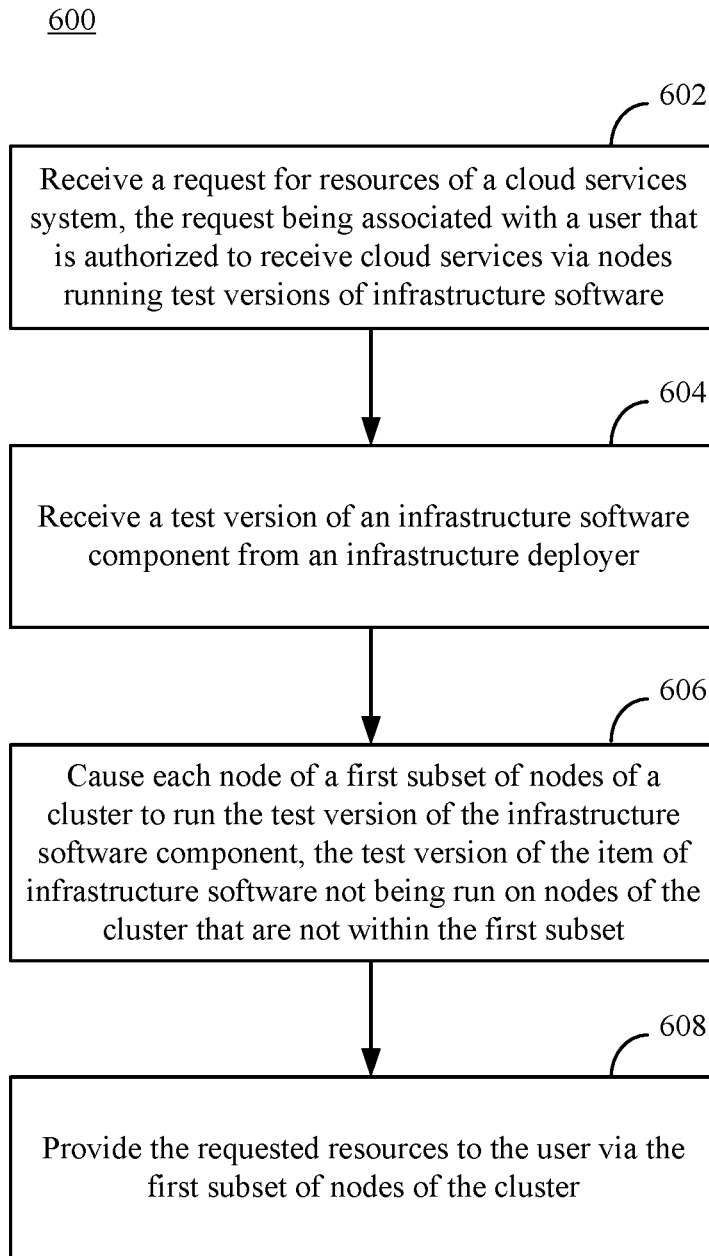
600

602

Receive a request for resources of a cloud services system, the request being associated with a user that is authorized to receive cloud services via nodes running test versions of infrastructure software

604

Receive a test version of an infrastructure software component from an infrastructure deployer

606

Cause each node of a first subset of nodes of a cluster to run the test version of the infrastructure software component, the test version of the item of infrastructure software not being run on nodes of the cluster that are not within the first subset

608

Provide the requested resources to the user via the first subset of nodes of the cluster